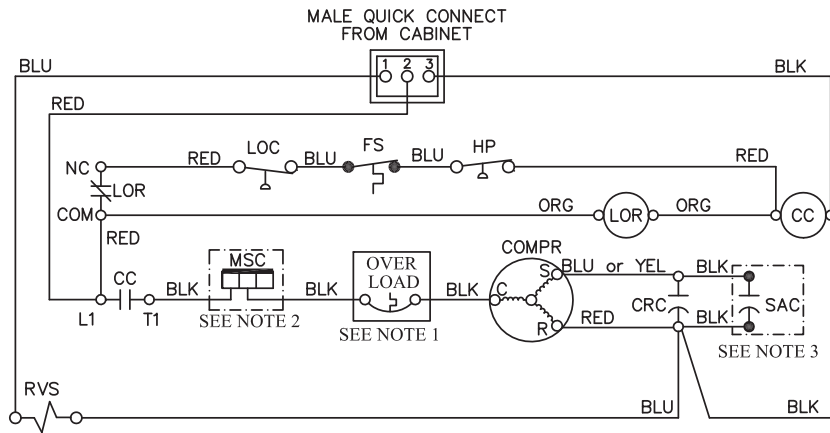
MALE QUICK CONNECT
FROM CABINET

1 2 3

BLU

BLK

RED

NC

RED

LOC

BLU

FS

BLU

HP

RED

LOR

COM

ORG

LOR

ORG

CC

RED

MSC

OVER
LOAD

COMPR

S

BLU or YEL

BLK

CC

BLK

BLK

BLK

C

CRC

SAC

L1

T1

SEE NOTE 2

SEE NOTE 1

R

RED

BLK

SEE NOTE 3

RVS

BLU

BLK